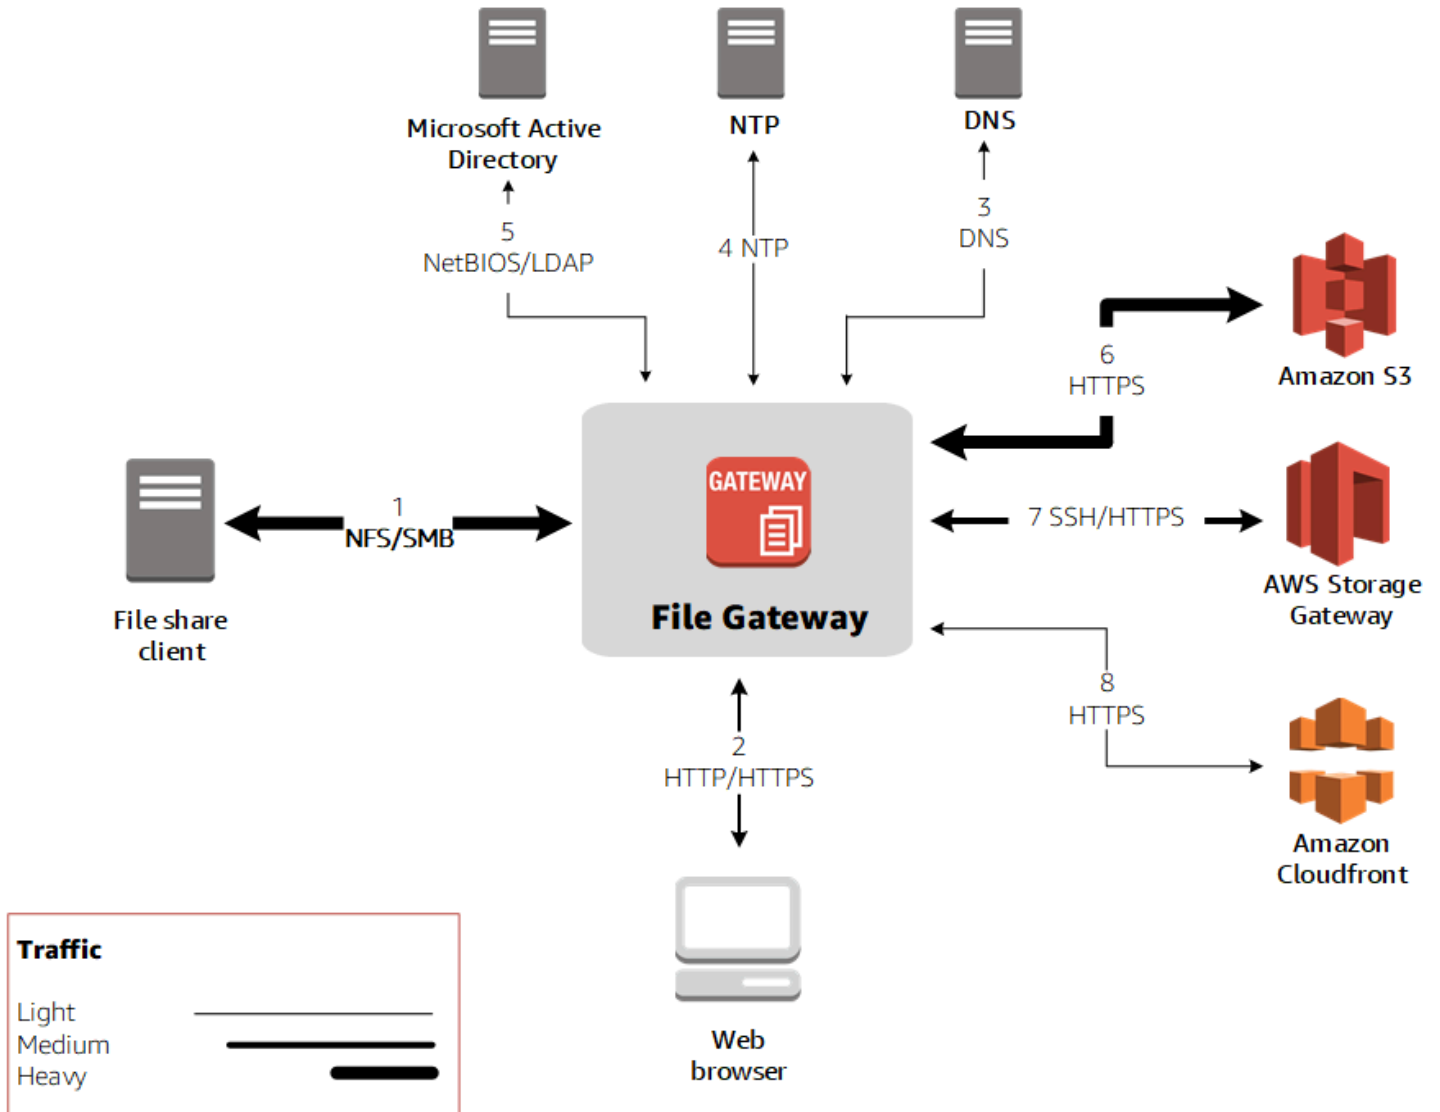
Microsoft Active Directory

NTP

DNS

5
NetBIOS/LDAP

4 NTP

3
DNS

6
HTTPS

Amazon S3

GATEWAY

File Gateway

1
NFS/SMB

File share client

7 SSH/HTTPS

AWS Storage Gateway

8
HTTPS

Amazon Cloudfront

2
HTTP/HTTPS

Web browser

Traffic

Light
Medium
Heavy